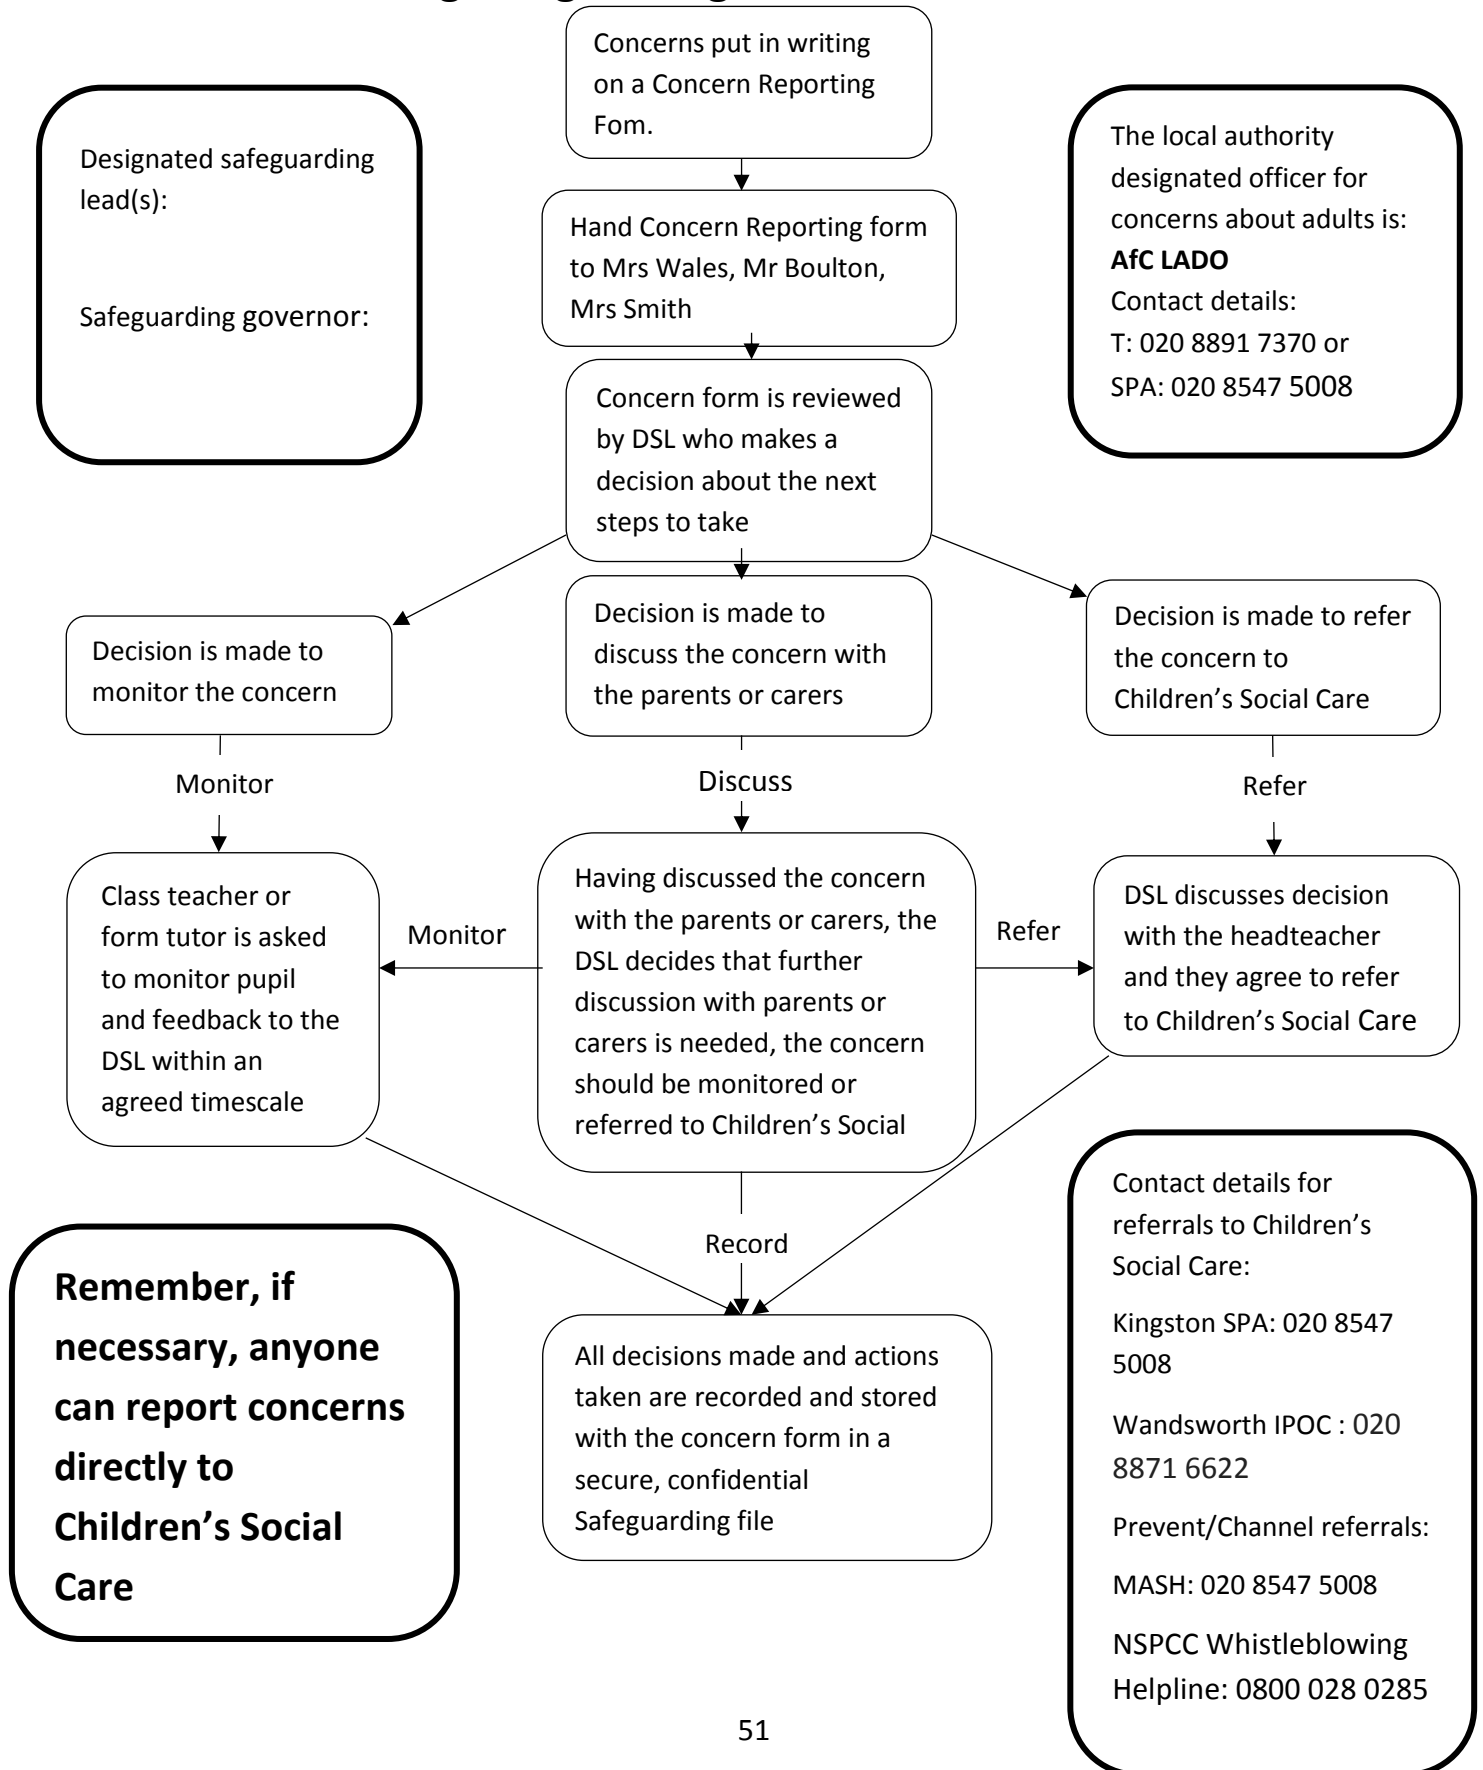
Designated safeguarding lead(s):

Safeguarding governor:

Concerns put in writing on a Concern Reporting Fom.

Hand Concern Reporting form to Mrs Wales, Mr Boulton, Mrs Smith

Concern form is reviewed by DSL who makes a decision about the next steps to take

The local authority designated officer for concerns about adults is:
**AfC LADO**
Contact details:
T: 020 8891 7370 or
SPA: 020 8547 5008

Decision is made to monitor the concern

Decision is made to discuss the concern with the parents or carers

Decision is made to refer the concern to Children's Social Care

Monitor

Discuss

Refer

Class teacher or form tutor is asked to monitor pupil and feedback to the DSL within an agreed timescale

Monitor

Having discussed the concern with the parents or carers, the DSL decides that further discussion with parents or carers is needed, the concern should be monitored or referred to Children's Social

Refer

DSL discusses decision with the headteacher and they agree to refer to Children's Social Care

Record

**Remember, if necessary, anyone can report concerns directly to Children's Social Care**

All decisions made and actions taken are recorded and stored with the concern form in a secure, confidential Safeguarding file

Contact details for referrals to Children's Social Care:

Kingston SPA: 020 8547 5008

Wandsworth IPOC : 020 8871 6622

Prevent/Channel referrals:

MASH: 020 8547 5008

NSPCC Whistleblowing Helpline: 0800 028 0285

51